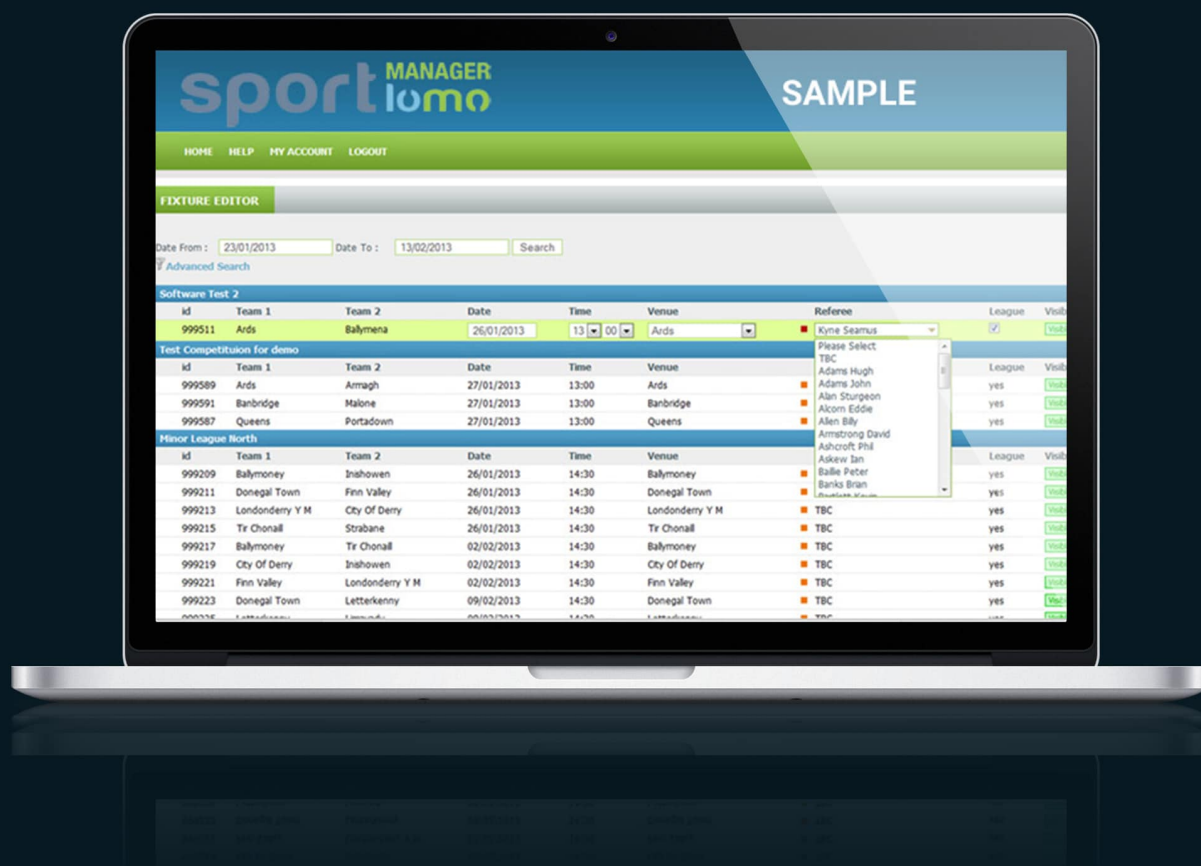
sport MANAGER lomo

SAMPLE

HOME HELP MY ACCOUNT LOGOUT

FIXTURE EDITOR

Date From : 23/01/2013 Date To : 13/02/2013 Search

Advanced Search

Software Test 2

| id | Team 1 | Team 2 | Date | Time | Venue | Referee | League | Visib |
|---|---|---|---|---|---|---|---|---|
| 999511 | Ards | Ballymena | 26/01/2013 | 13 00 | Ards | Kyne Seamus | | Visib |

Please Select
TBC
Adams Hugh
Adams John
Alan Sturgeon
Alcorn Eddie
Allen Billy
Armstrong David
Ashcroft Phil
Askew Ian
Baillie Peter
Banks Bran
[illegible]

Test Competituion for demo

| id | Team 1 | Team 2 | Date | Time | Venue | Referee | League | Visib |
|---|---|---|---|---|---|---|---|---|
| 999589 | Ards | Armagh | 27/01/2013 | 13:00 | Ards | | yes | Visib |
| 999591 | Banbridge | Malone | 27/01/2013 | 13:00 | Banbridge | | yes | Visib |
| 999587 | Queens | Portadown | 27/01/2013 | 13:00 | Queens | | yes | Visib |

Minor League North

| id | Team 1 | Team 2 | Date | Time | Venue | Referee | League | Visib |
|---|---|---|---|---|---|---|---|---|
| 999209 | Ballymoney | Inishowen | 26/01/2013 | 14:30 | Ballymoney | | yes | Visib |
| 999211 | Donegal Town | Finn Valley | 26/01/2013 | 14:30 | Donegal Town | | yes | Visib |
| 999213 | Londonderry Y M | City Of Derry | 26/01/2013 | 14:30 | Londonderry Y M | TBC | yes | Visib |
| 999215 | Tir Chonaill | Strabane | 26/01/2013 | 14:30 | Tir Chonaill | TBC | yes | Visib |
| 999217 | Ballymoney | Tir Chonaill | 02/02/2013 | 14:30 | Ballymoney | TBC | yes | Visib |
| 999219 | City Of Derry | Inishowen | 02/02/2013 | 14:30 | City Of Derry | TBC | yes | Visib |
| 999221 | Finn Valley | Londonderry Y M | 02/02/2013 | 14:30 | Finn Valley | TBC | yes | Visib |
| 999223 | Donegal Town | Letterkenny | 09/02/2013 | 14:30 | Donegal Town | TBC | yes | Visib |